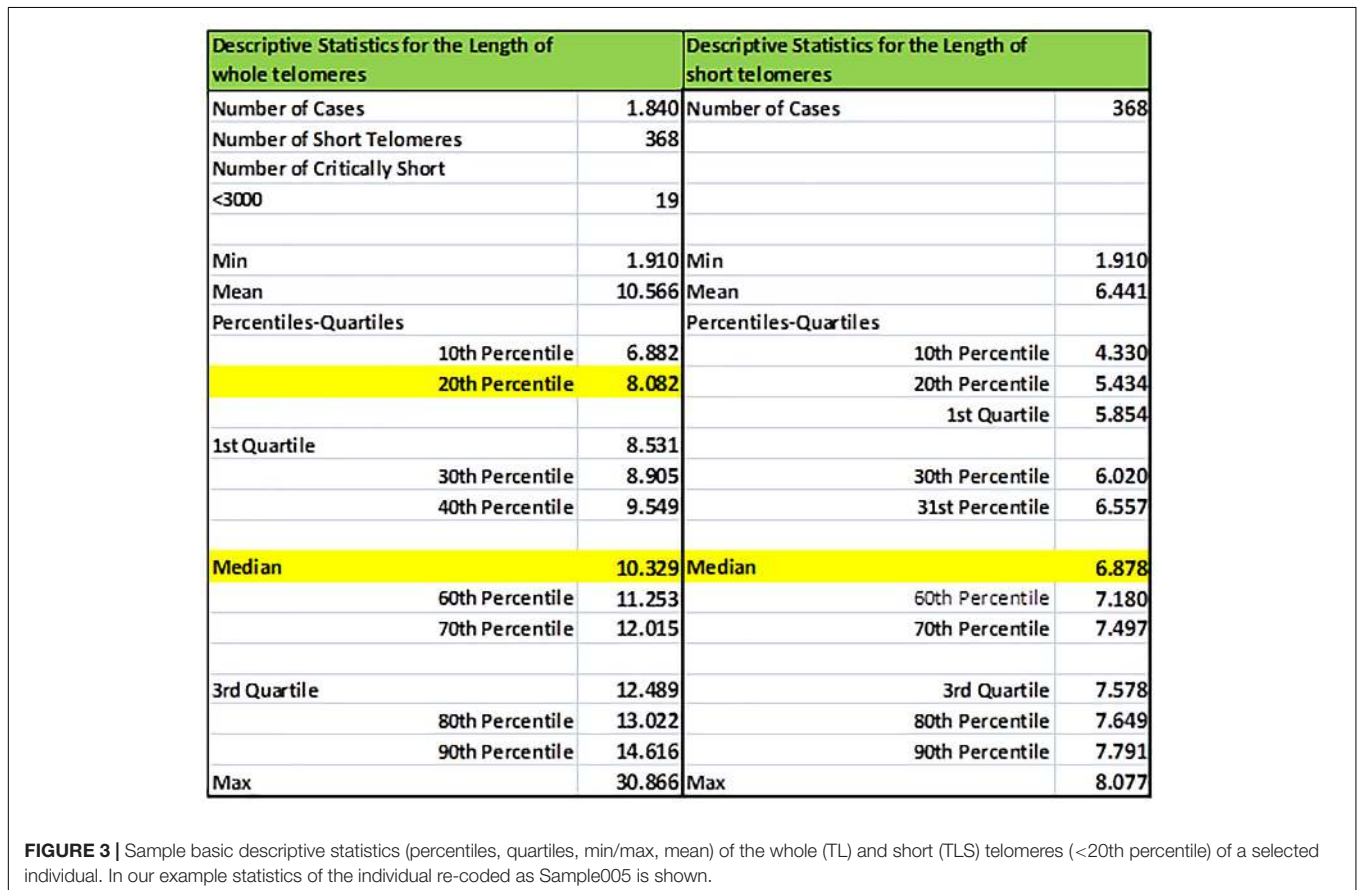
| Descriptive Statistics for the Length of whole telomeres | | Descriptive Statistics for the Length of short telomeres | |
|---|---|---|---|
| Number of Cases | 1.840 | Number of Cases | 368 |
| Number of Short Telomeres | 368 | | |
| Number of Critically Short | | | |
| <3000 | 19 | | |
| | | | |
| Min | 1.910 | Min | 1.910 |
| Mean | 10.566 | Mean | 6.441 |
| Percentiles-Quartiles | | Percentiles-Quartiles | |
| 10th Percentile | 6.882 | 10th Percentile | 4.330 |
| 20th Percentile | 8.082 | 20th Percentile | 5.434 |
| | | 1st Quartile | 5.854 |
| 1st Quartile | 8.531 | | |
| 30th Percentile | 8.905 | 30th Percentile | 6.020 |
| 40th Percentile | 9.549 | 31st Percentile | 6.557 |
| | | | |
| Median | 10.329 | Median | 6.878 |
| 60th Percentile | 11.253 | 60th Percentile | 7.180 |
| 70th Percentile | 12.015 | 70th Percentile | 7.497 |
| | | | |
| 3rd Quartile | 12.489 | 3rd Quartile | 7.578 |
| 80th Percentile | 13.022 | 80th Percentile | 7.649 |
| 90th Percentile | 14.616 | 90th Percentile | 7.791 |
| Max | 30.866 | Max | 8.077 |

**FIGURE 3 |** Sample basic descriptive statistics (percentiles, quartiles, min/max, mean) of the whole (TL) and short (TLS) telomeres (<20th percentile) of a selected individual. In our example statistics of the individual re-coded as Sample005 is shown.